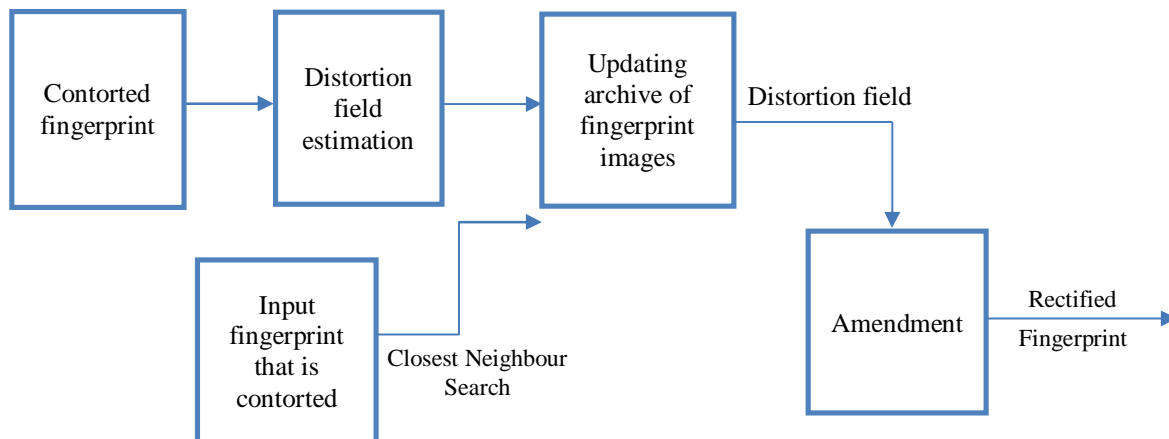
Contorted fingerprint

Distortion field estimation

Updating archive of fingerprint images

Distortion field

Input fingerprint that is contorted

Closest Neighbour Search

Amendment

Rectified Fingerprint